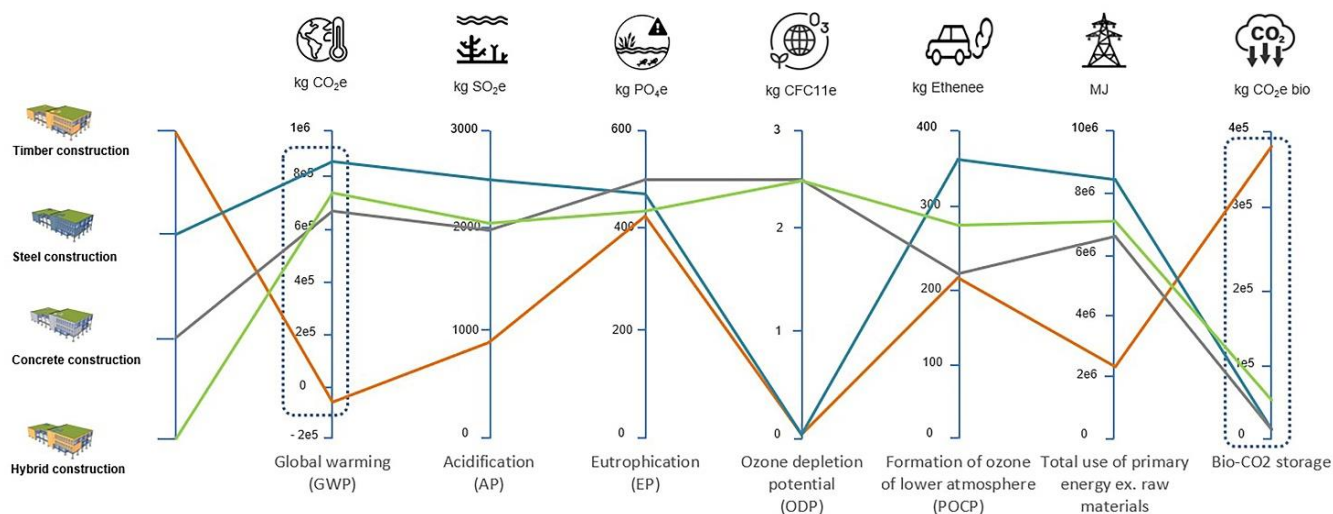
kg CO$_2$e
kg SO$_2$e
kg PO$_4$e
kg CFC11e
kg Ethenee
MJ
kg CO$_2$e bio

Timber construction
Steel construction
Concrete construction
Hybrid construction

1e6
8e5
6e5
4e5
2e5
0
- 2e5

3000
2000
1000
0

600
400
200
0

3
2
1
0

400
300
200
100
0

10e6
8e6
6e6
4e6
2e6
0

4e5
3e5
2e5
1e5
0

Global warming (GWP)
Acidification (AP)
Eutrophication (EP)
Ozone depletion potential (ODP)
Formation of ozone of lower atmosphere (POCP)
Total use of primary energy ex. raw materials
Bio-CO2 storage